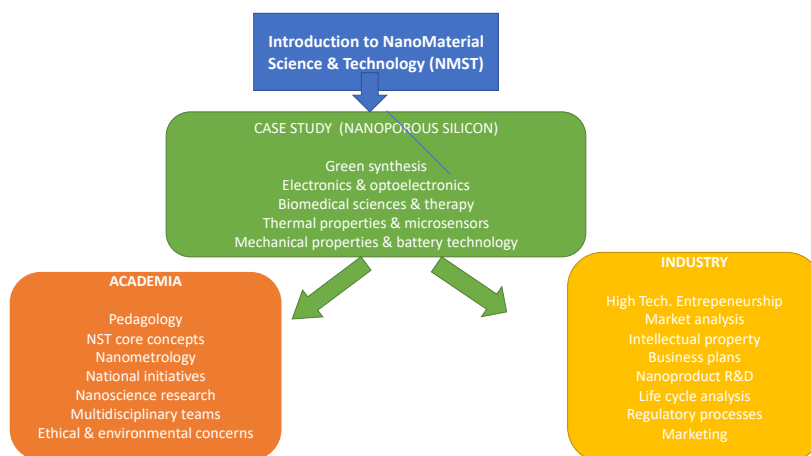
Introduction to NanoMaterial Science & Technology (NMST)

CASE STUDY (NANOPOROUS SILICON)

Green synthesis
Electronics & optoelectronics
Biomedical sciences & therapy
Thermal properties & microsensors
Mechanical properties & battery technology

ACADEMIA

Pedagology
NST core concepts
Nanometrology
National initiatives
Nanoscience research
Multidisciplinary teams
Ethical & environmental concerns

INDUSTRY

High Tech. Entrepeneurship
Market analysis
Intellectual property
Business plans
Nanoproduct R&D
Life cycle analysis
Regulatory processes
Marketing